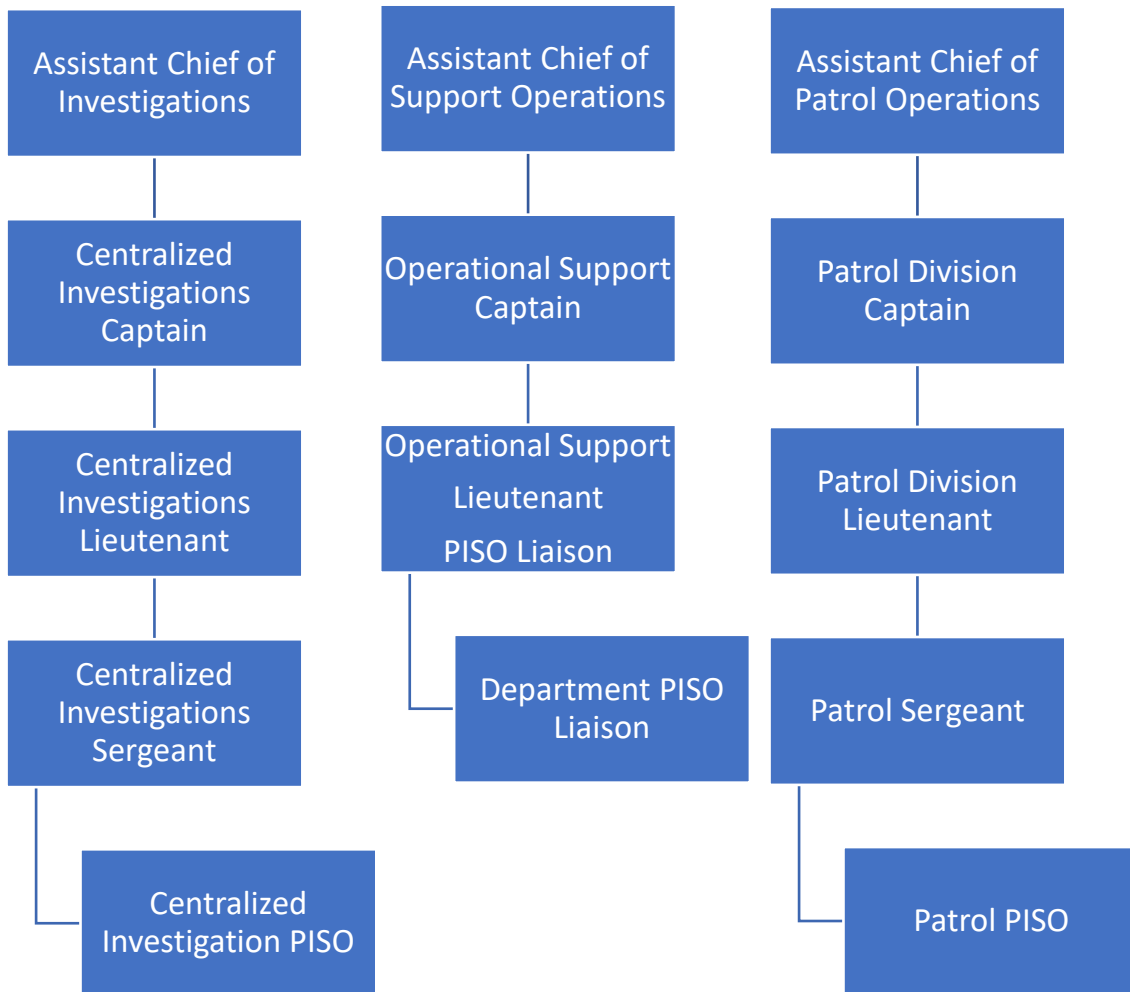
Assistant Chief of Investigations

Centralized Investigations Captain

Centralized Investigations Lieutenant

Centralized Investigations Sergeant

Centralized Investigation PISO

Assistant Chief of Support Operations

Operational Support Captain

Operational Support Lieutenant PISO Liaison

Department PISO Liaison

Assistant Chief of Patrol Operations

Patrol Division Captain

Patrol Division Lieutenant

Patrol Sergeant

Patrol PISO